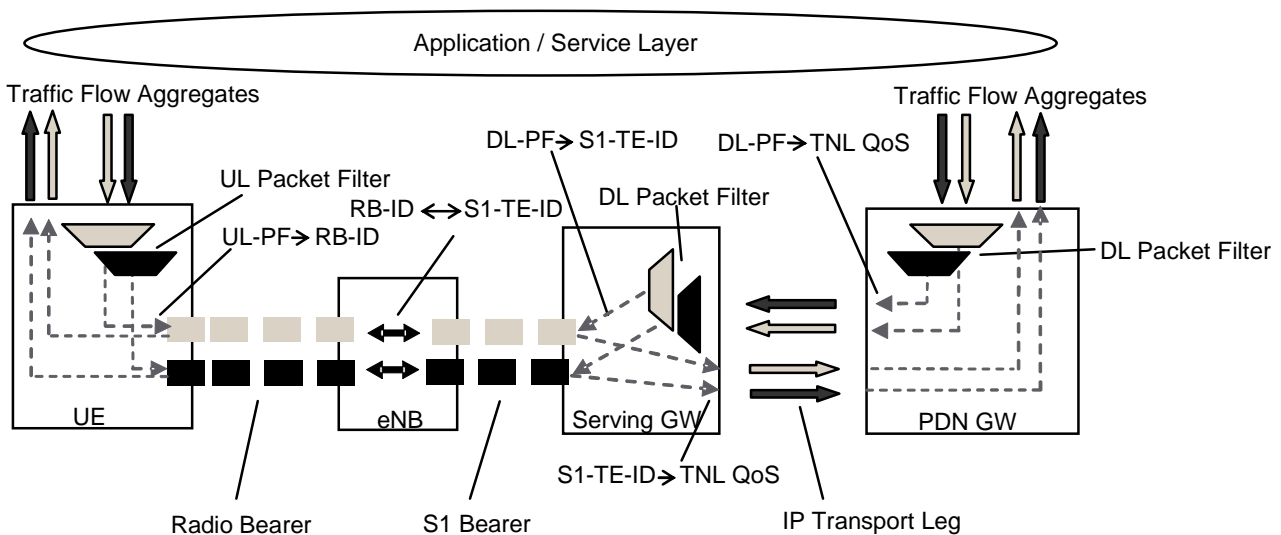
Application / Service Layer

Traffic Flow Aggregates

Traffic Flow Aggregates

DL-PF→ S1-TE-ID

DL-PF→ TNL QoS

UL Packet Filter

DL Packet Filter

RB-ID ↔ S1-TE-ID

UL-PF→ RB-ID

DL Packet Filter

UE

eNB

Serving GW

PDN GW

S1-TE-ID→ TNL QoS

Radio Bearer

S1 Bearer

IP Transport Leg